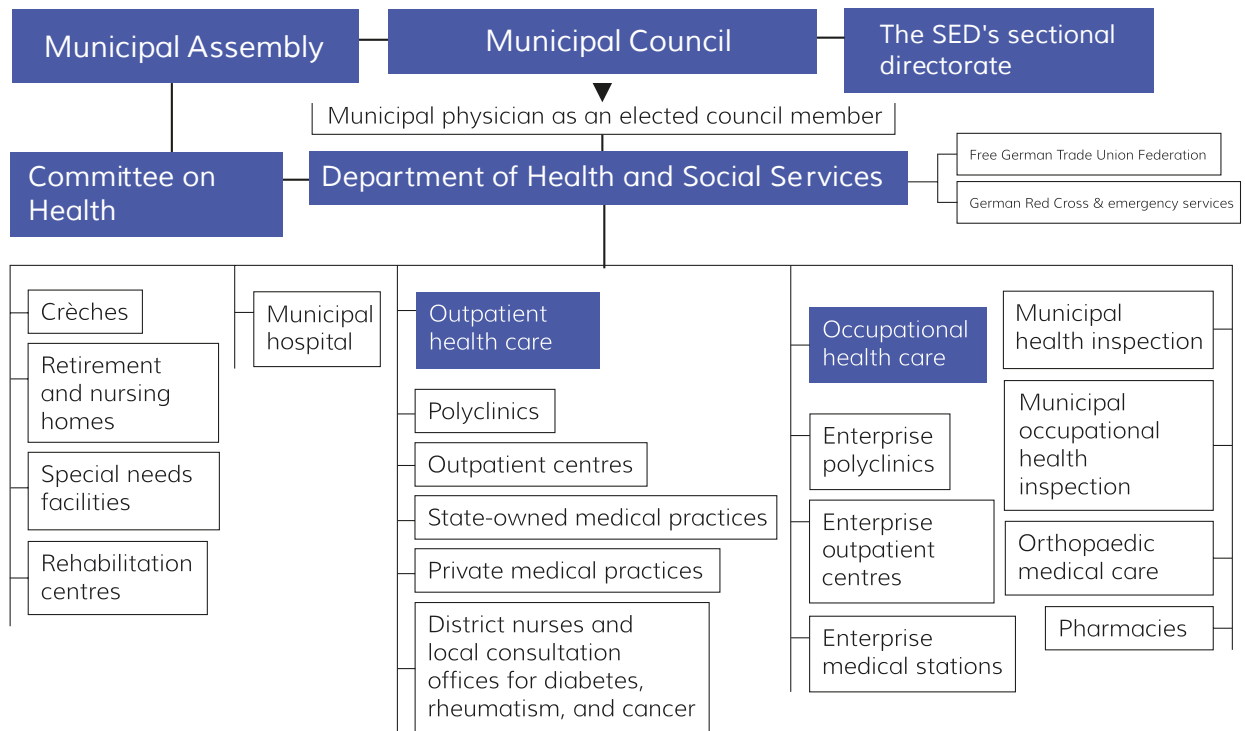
Municipal Assembly

Municipal Council

The SED's sectional directorate

Municipal physician as an elected council member

Committee on Health

Department of Health and Social Services

Free German Trade Union Federation

German Red Cross & emergency services

Crèches

Retirement and nursing homes

Special needs facilities

Rehabilitation centres

Municipal hospital

Outpatient health care

Polyclinics

Outpatient centres

State-owned medical practices

Private medical practices

District nurses and local consultation offices for diabetes, rheumatism, and cancer

Occupational health care

Enterprise polyclinics

Enterprise outpatient centres

Enterprise medical stations

Municipal health inspection

Municipal occupational health inspection

Orthopaedic medical care

Pharmacies